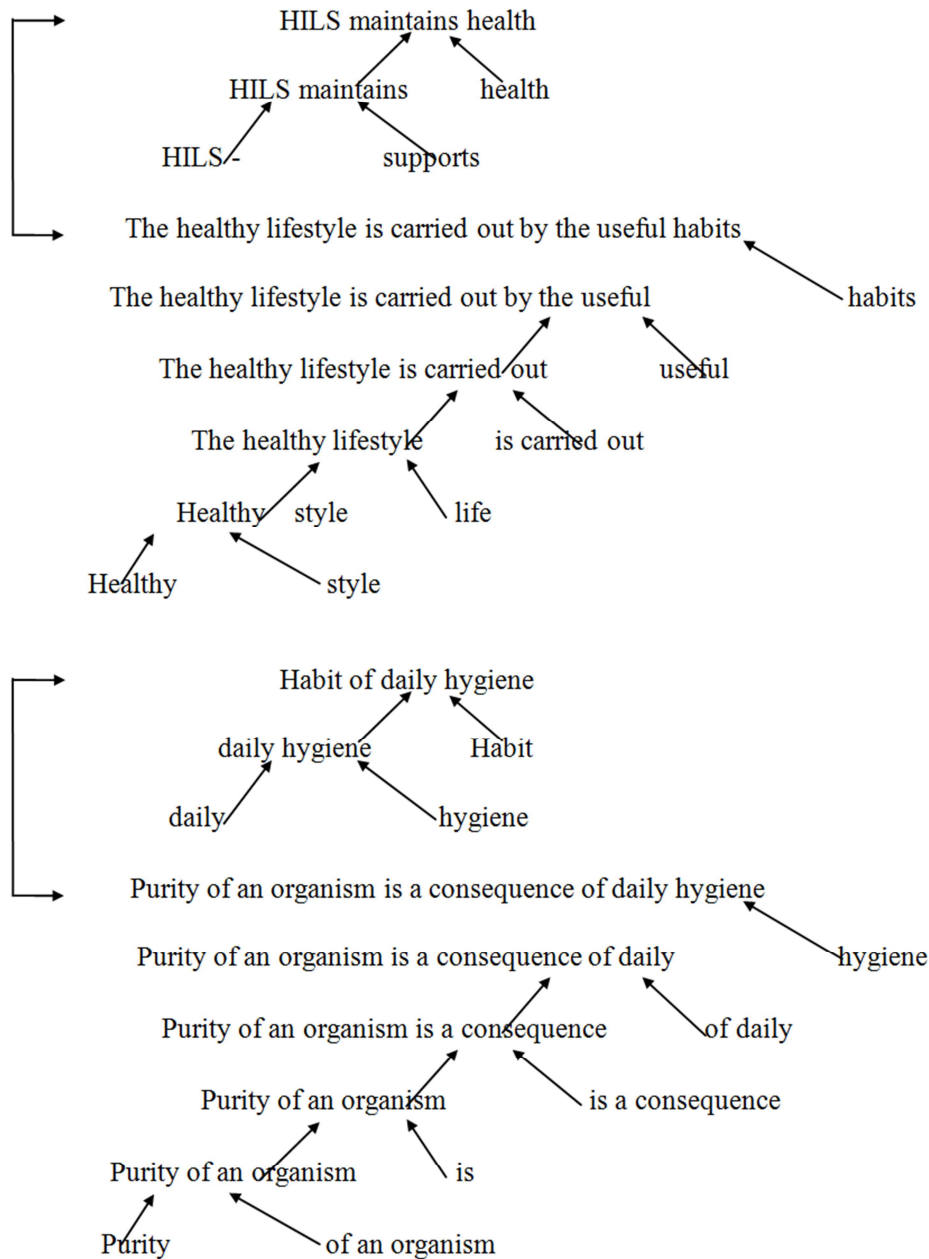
HILS maintains health

HILS maintains health

HILS - supports

The healthy lifestyle is carried out by the useful habits

The healthy lifestyle is carried out by the useful habits

The healthy lifestyle is carried out useful

The healthy lifestyle is carried out

Healthy style life

Healthy style

Habit of daily hygiene

daily hygiene Habit

daily hygiene

Purity of an organism is a consequence of daily hygiene

Purity of an organism is a consequence of daily hygiene

Purity of an organism is a consequence of daily

Purity of an organism is a consequence

Purity of an organism is

Purity of an organism